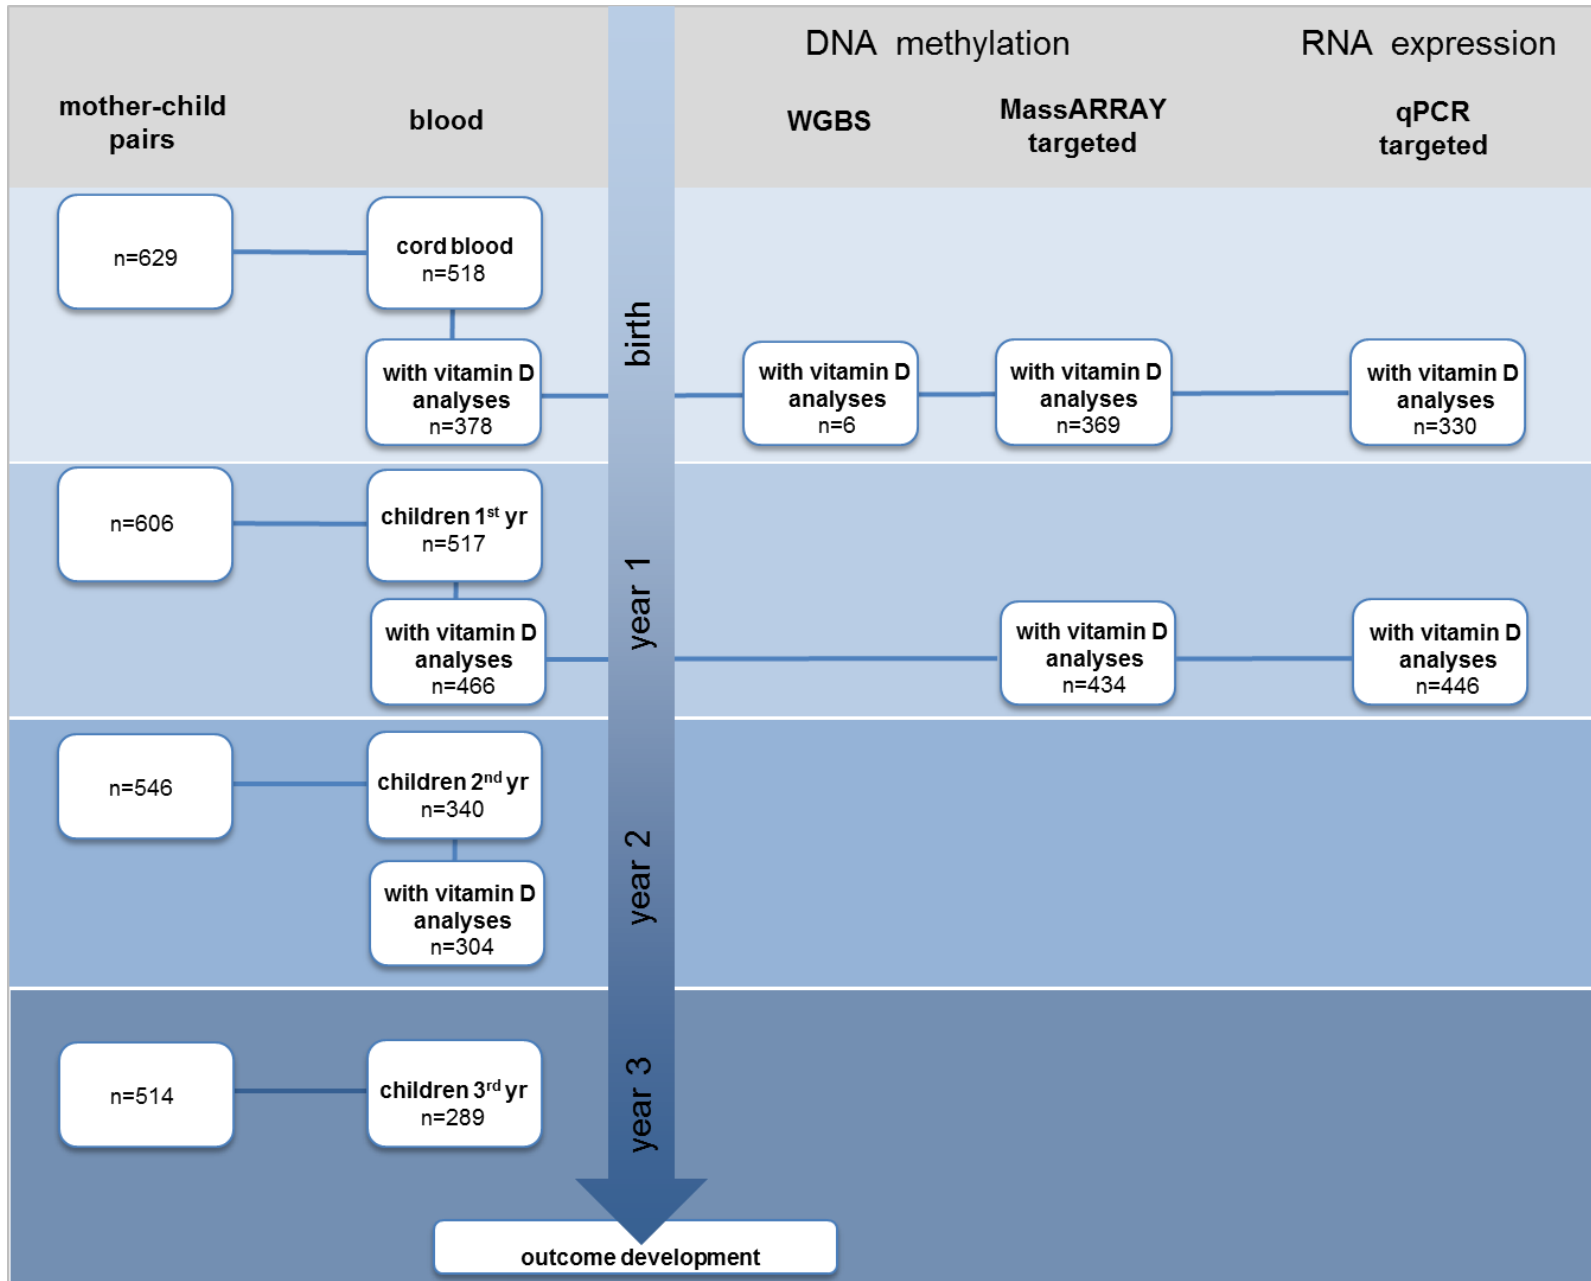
DNA methylation

RNA expression

mother-child pairs

blood

WGBS

MassARRAY targeted

qPCR targeted

n=629

cord blood n=518

birth

with vitamin D analyses n=378

with vitamin D analyses n=6

with vitamin D analyses n=369

with vitamin D analyses n=330

n=606

children 1$^{st}$ yr n=517

year 1

with vitamin D analyses n=466

with vitamin D analyses n=434

with vitamin D analyses n=446

n=546

children 2$^{nd}$ yr n=340

year 2

with vitamin D analyses n=304

n=514

children 3$^{rd}$ yr n=289

year 3

outcome development